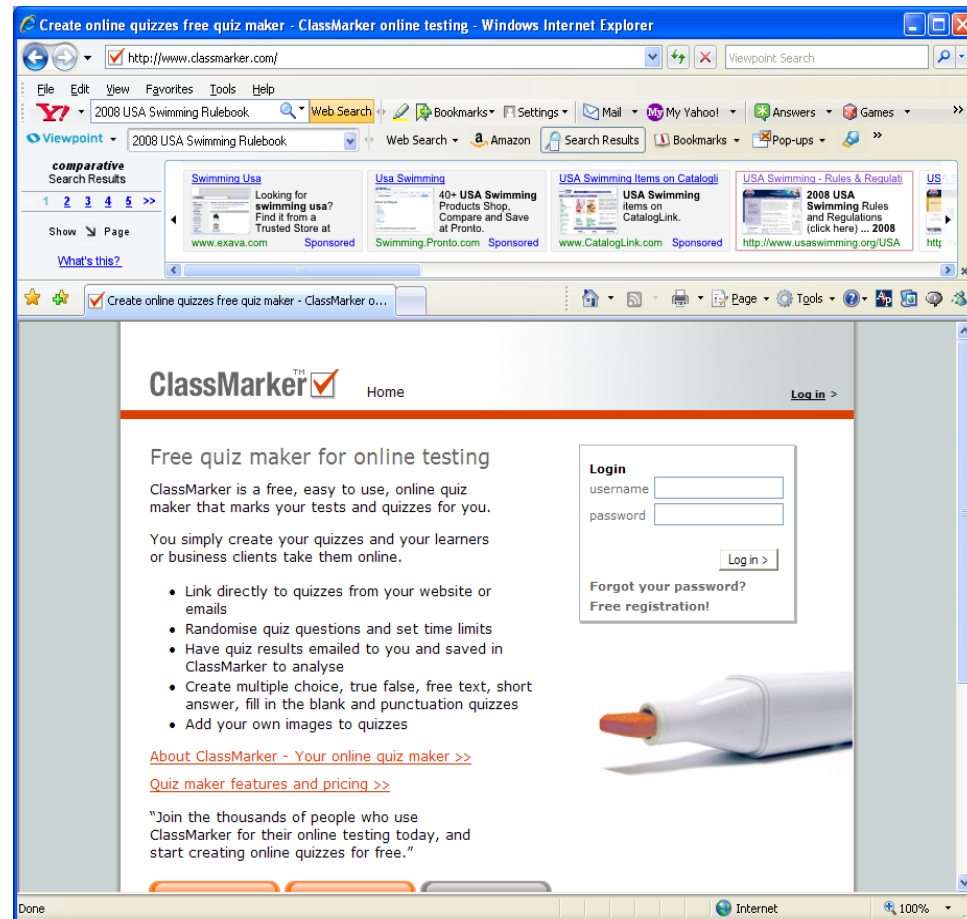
Create online quizzes free quiz maker - ClassMarker online testing - Windows Internet Explorer

http://www.classmarker.com/

Viewpoint Search

File Edit View Favorites Tools Help

2008 USA Swimming Rulebook Web Search Bookmarks Settings Mail My Yahoo! Answers Games

Viewpoint 2008 USA Swimming Rulebook Web Search Amazon Search Results Bookmarks Pop-ups

comparative Search Results

1 2 3 4 5 >>

Show Page

What's this?

Swimming Usa
Looking for swimming usa? Find it from a Trusted Store at
www.exava.com Sponsored

Usa Swimming
40+ USA Swimming Products Shop, Compare and Save at Pronto.
Swimming.Pronto.com Sponsored

USA Swimming Items on Catalogli
USA Swimming items on CatalogLink.
www.CatalogLink.com Sponsored

USA Swimming - Rules & Regulati
2008 USA Swimming Rules and Regulations (click here) ... 2008
http://www.usaswimming.org/USA

Create online quizzes free quiz maker - ClassMarker o...

Page Tools

ClassMarker™

Home

Log in >

Free quiz maker for online testing

ClassMarker is a free, easy to use, online quiz maker that marks your tests and quizzes for you.

You simply create your quizzes and your learners or business clients take them online.

• Link directly to quizzes from your website or emails
• Randomise quiz questions and set time limits
• Have quiz results emailed to you and saved in ClassMarker to analyse
• Create multiple choice, true false, free text, short answer, fill in the blank and punctuation quizzes
• Add your own images to quizzes

About ClassMarker - Your online quiz maker >>

Quiz maker features and pricing >>

"Join the thousands of people who use ClassMarker for their online testing today, and start creating online quizzes for free."

Login
username
password

Log in >

Forgot your password?
Free registration!

Done

Internet

100%